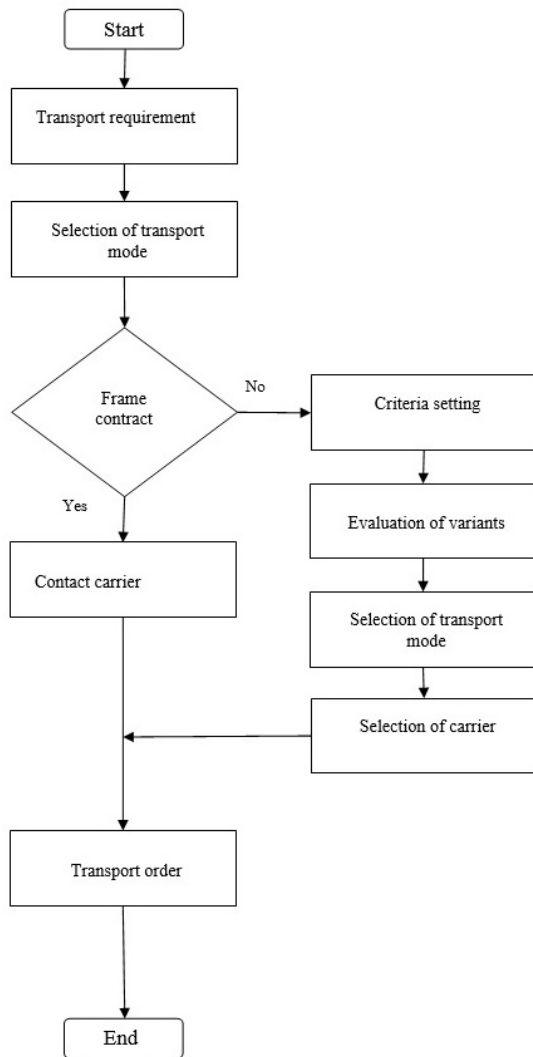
Start

Transport requirement

Selection of transport mode

Frame contract

No

Criteria setting

Evaluation of variants

Selection of transport mode

Selection of carrier

Yes

Contact carrier

Transport order

End